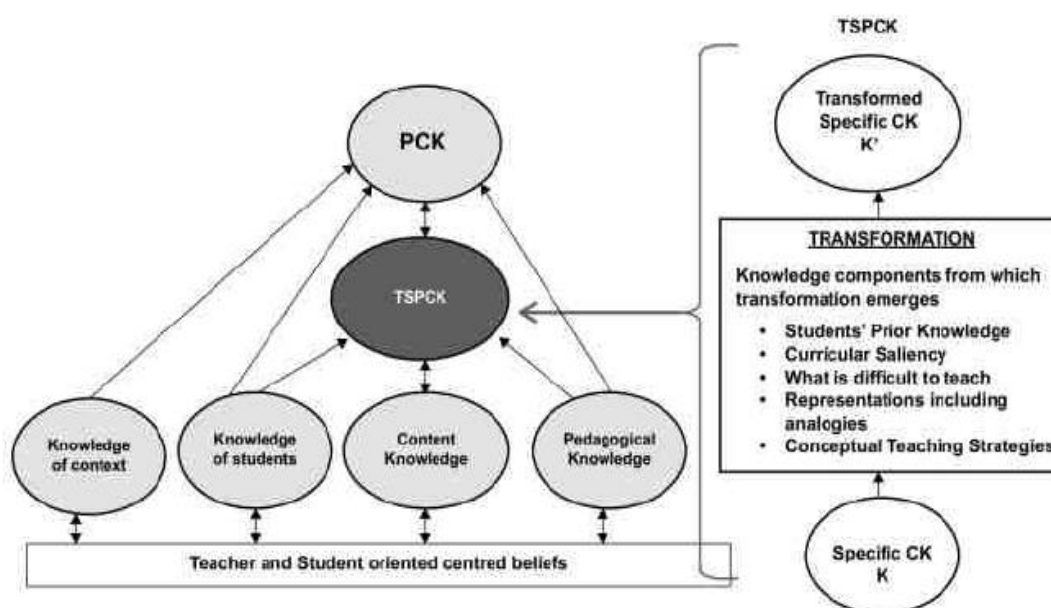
TSPCK

PCK

Transformed Specific CK K'

TRANSFORMATION

Knowledge components from which transformation emerges

- Students' Prior Knowledge
- Curricular Saliency
- What is difficult to teach
- Representations including analogies
- Conceptual Teaching Strategies

TSPCK

Knowledge of context

Knowledge of students

Content Knowledge

Pedagogical Knowledge

Teacher and Student oriented centred beliefs

Specific CK K